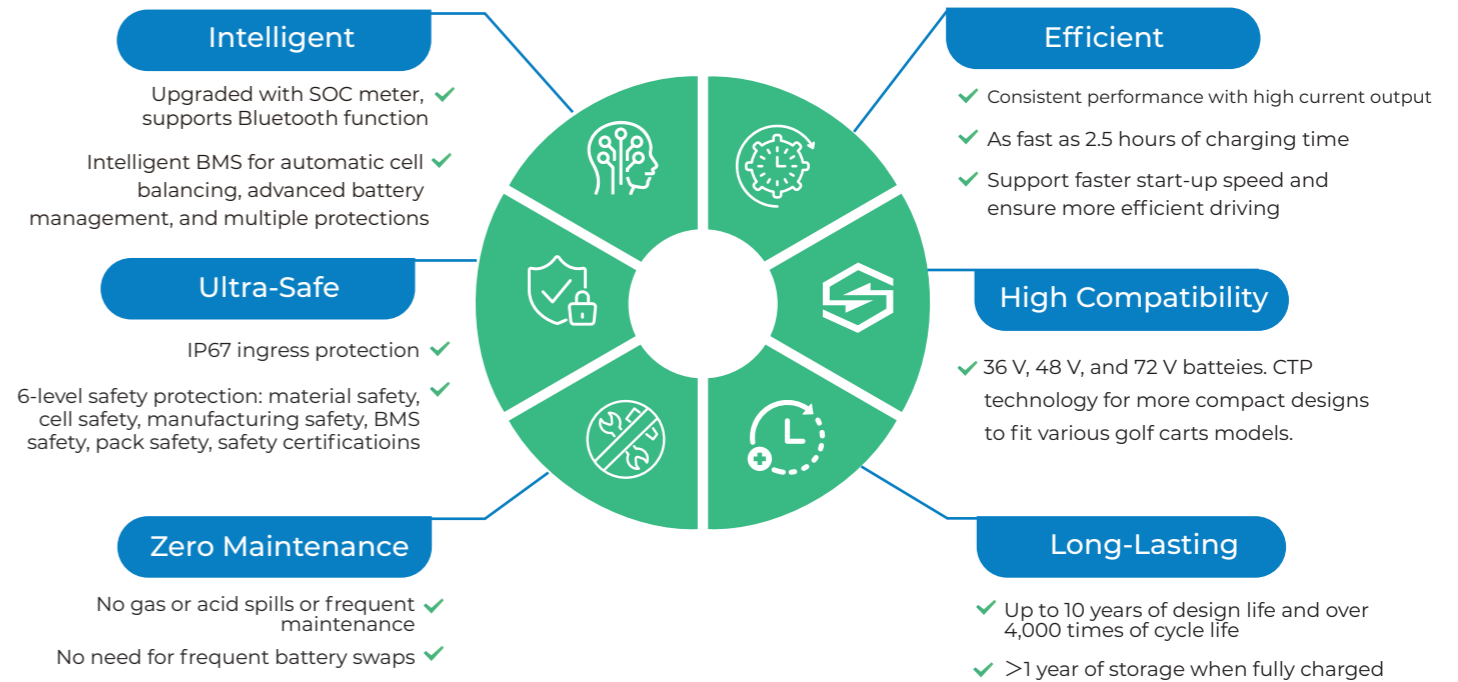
Intelligent

Upgraded with SOC meter, supports Bluetooth function

Intelligent BMS for automatic cell balancing, advanced battery management, and multiple protections

Ultra-Safe

IP67 ingress protection

6-level safety protection: material safety, cell safety, manufacturing safety, BMS safety, pack safety, safety certificatioins

Zero Maintenance

No gas or acid spills or frequent maintenance

No need for frequent battery swaps

Efficient

Consistent performance with high current output

As fast as 2.5 hours of charging time

Support faster start-up speed and ensure more efficient driving

High Compatibility

36 V, 48 V, and 72 V batteies. CTP technology for more compact designs to fit various golf carts models.

Long-Lasting

Up to 10 years of design life and over 4,000 times of cycle life

>1 year of storage when fully charged